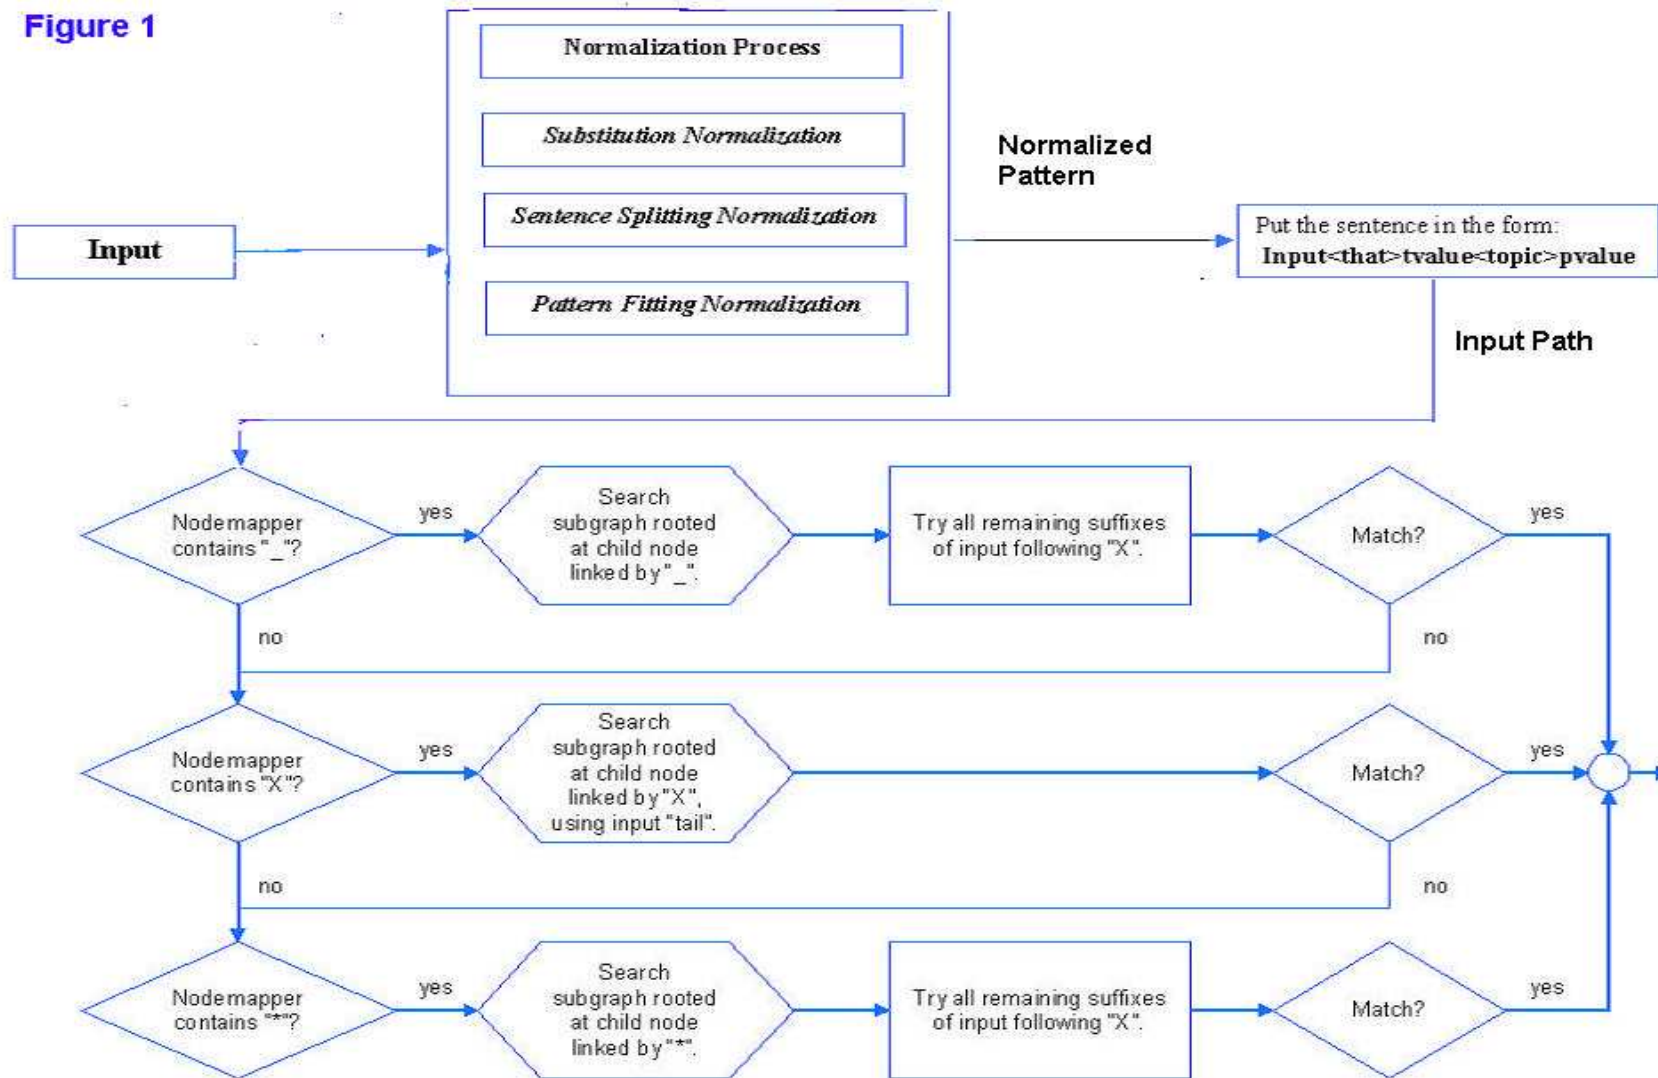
Figure 1

Normalization Process

Substitution Normalization

Sentence Splitting Normalization

Pattern Fitting Normalization

Input

Normalized Pattern

Put the sentence in the form:
Input<that>tvalue<topic>pvalue

Input Path

Nodemapper contains "_"?

yes

Search subgraph rooted at child node linked by "_".

Try all remaining suffixes of input following "X".

Match?

yes

no

no

Nodemapper contains "X"?

yes

Search subgraph rooted at child node linked by "X", using input "tail".

Match?

yes

no

no

Nodemapper contains "*"?

yes

Search subgraph rooted at child node linked by "*".

Try all remaining suffixes of input following "X".

Match?

yes